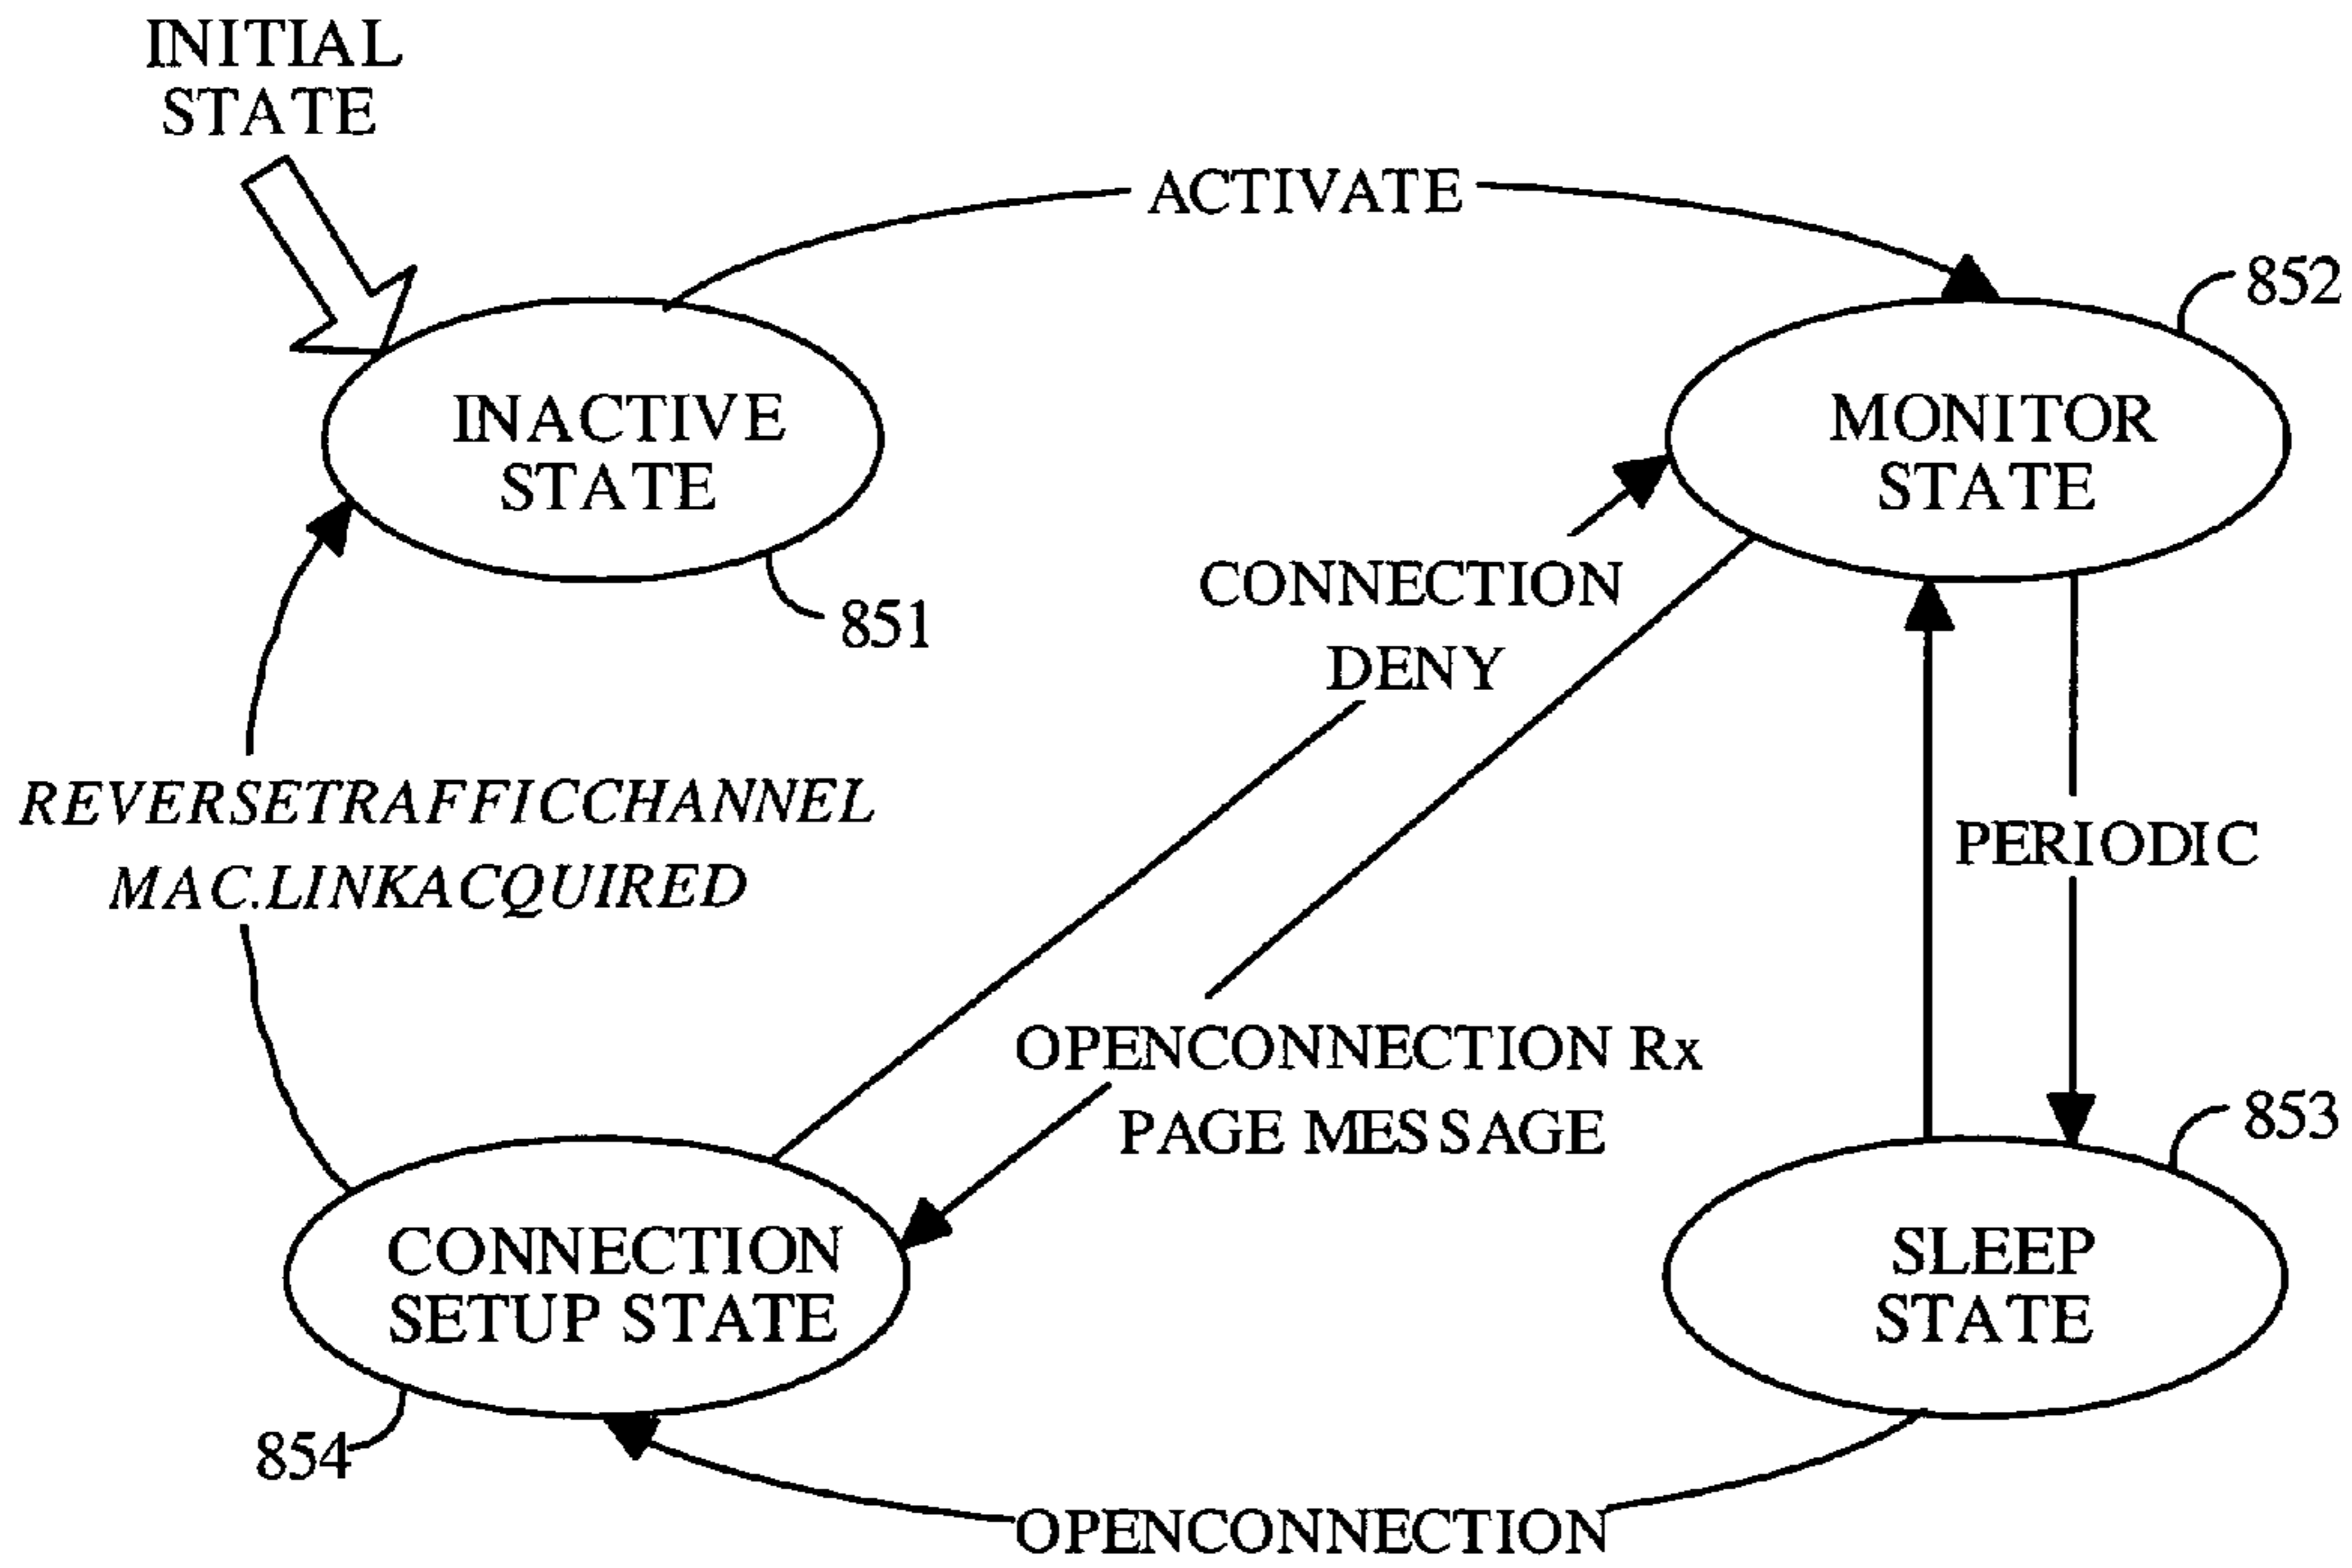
INITIAL STATE

ACTIVATE

852

INACTIVE STATE

MONITOR STATE

851

CONNECTION DENY

REVERSETRAFFICCHANNEL MAC.LINKACQUIRED

PERIODIC

OPENCONNECTION Rx PAGE MESSAGE

853

CONNECTION SETUP STATE

SLEEP STATE

854

OPENCONNECTION